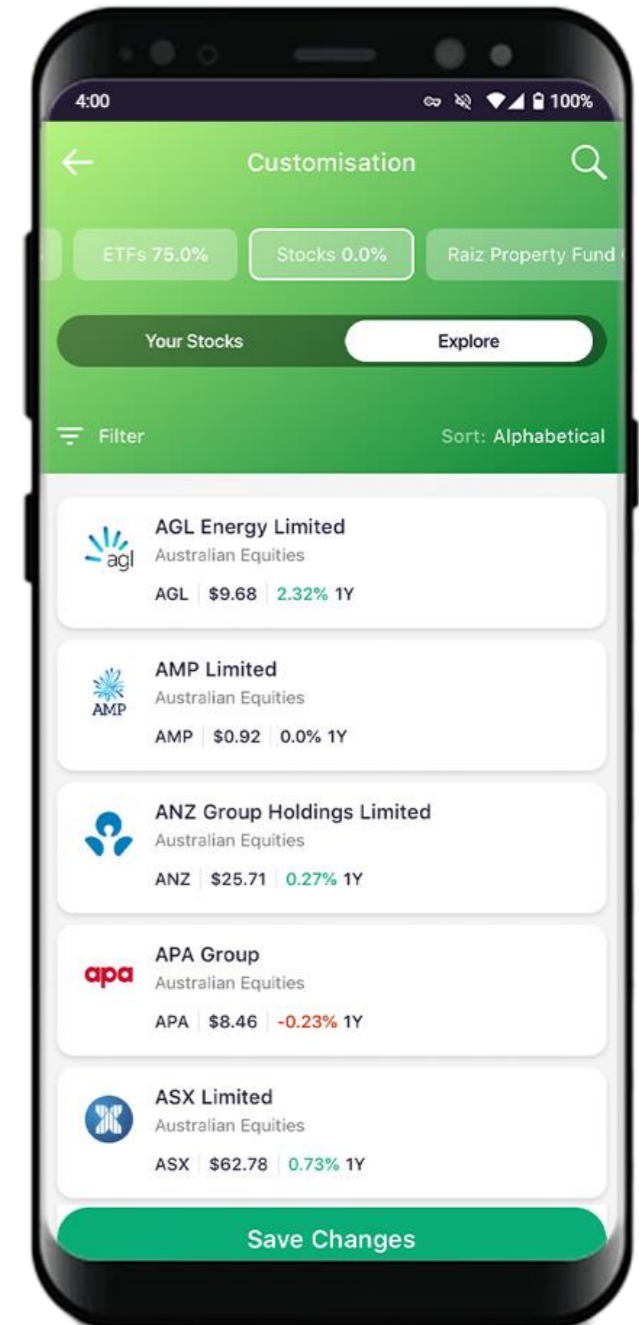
4:00
100%
Customisation
ETFs 75.0%
Stocks 0.0%
Raiz Property Fund
Your Stocks
Explore
Filter
Sort: Alphabetical
agl
AGL Energy Limited
Australian Equities
AGL | $9.68 | 2.32% 1Y
AMP
AMP Limited
Australian Equities
AMP | $0.92 | 0.0% 1Y
ANZ Group Holdings Limited
Australian Equities
ANZ | $25.71 | 0.27% 1Y
apa
APA Group
Australian Equities
APA | $8.46 | -0.23% 1Y
ASX Limited
Australian Equities
ASX | $62.78 | 0.73% 1Y
Save Changes